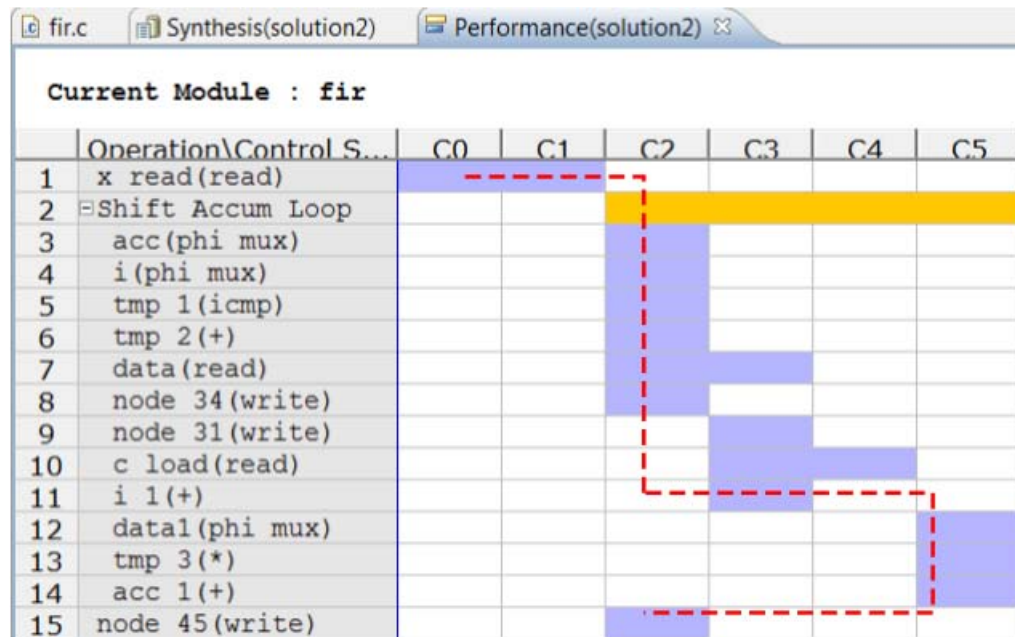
fir.c | Synthesis(solution2) | Performance(solution2) ✕

Current Module : fir

| | Operation\Control S... | C0 | C1 | C2 | C3 | C4 | C5 |
|---|---|---|---|---|---|---|---|
| 1 | x read(read) | | | | | | |
| 2 | ⊟Shift Accum Loop | | | | | | |
| 3 | acc(phi mux) | | | | | | |
| 4 | i(phi mux) | | | | | | |
| 5 | tmp 1(icmp) | | | | | | |
| 6 | tmp 2(+) | | | | | | |
| 7 | data(read) | | | | | | |
| 8 | node 34(write) | | | | | | |
| 9 | node 31(write) | | | | | | |
| 10 | c load(read) | | | | | | |
| 11 | i 1(+) | | | | | | |
| 12 | data1(phi mux) | | | | | | |
| 13 | tmp 3(*) | | | | | | |
| 14 | acc 1(+) | | | | | | |
| 15 | node 45(write) | | | | | | |